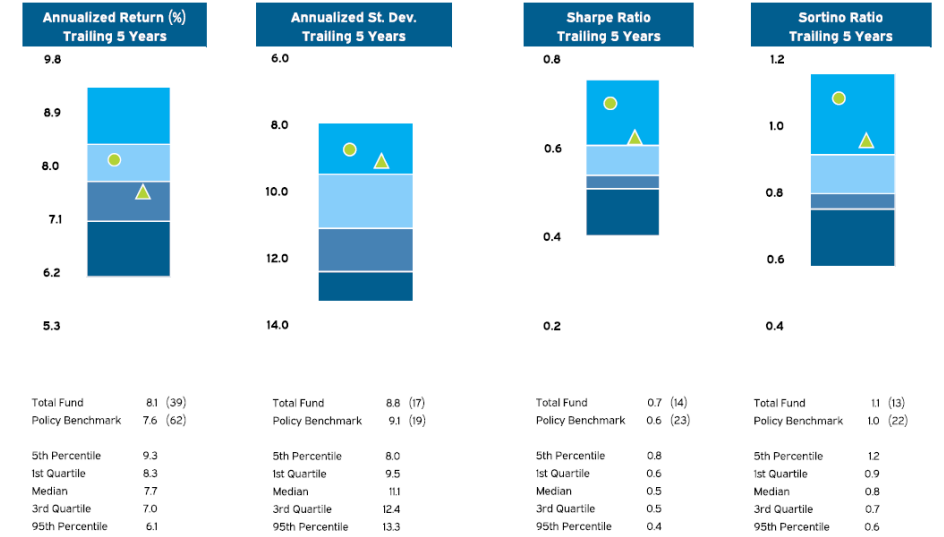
Annualized Return (%)
Trailing 5 Years

9.8
8.9
8.0
7.1
6.2
5.3

| Total Fund | 8.1 | (39) |
|---|---|---|
| Policy Benchmark | 7.6 | (62) |
| 5th Percentile | 9.3 | |
| 1st Quartile | 8.3 | |
| Median | 7.7 | |
| 3rd Quartile | 7.0 | |
| 95th Percentile | 6.1 | |

Annualized St. Dev.
Trailing 5 Years

6.0
8.0
10.0
12.0
14.0

| Total Fund | 8.8 | (17) |
|---|---|---|
| Policy Benchmark | 9.1 | (19) |
| 5th Percentile | 8.0 | |
| 1st Quartile | 9.5 | |
| Median | 11.1 | |
| 3rd Quartile | 12.4 | |
| 95th Percentile | 13.3 | |

Sharpe Ratio
Trailing 5 Years

0.8
0.6
0.4
0.2

| Total Fund | 0.7 | (14) |
|---|---|---|
| Policy Benchmark | 0.6 | (23) |
| 5th Percentile | 0.8 | |
| 1st Quartile | 0.6 | |
| Median | 0.5 | |
| 3rd Quartile | 0.5 | |
| 95th Percentile | 0.4 | |

Sortino Ratio
Trailing 5 Years

1.2
1.0
0.8
0.6
0.4

| Total Fund | 1.1 | (13) |
|---|---|---|
| Policy Benchmark | 1.0 | (22) |
| 5th Percentile | 1.2 | |
| 1st Quartile | 0.9 | |
| Median | 0.8 | |
| 3rd Quartile | 0.7 | |
| 95th Percentile | 0.6 | |